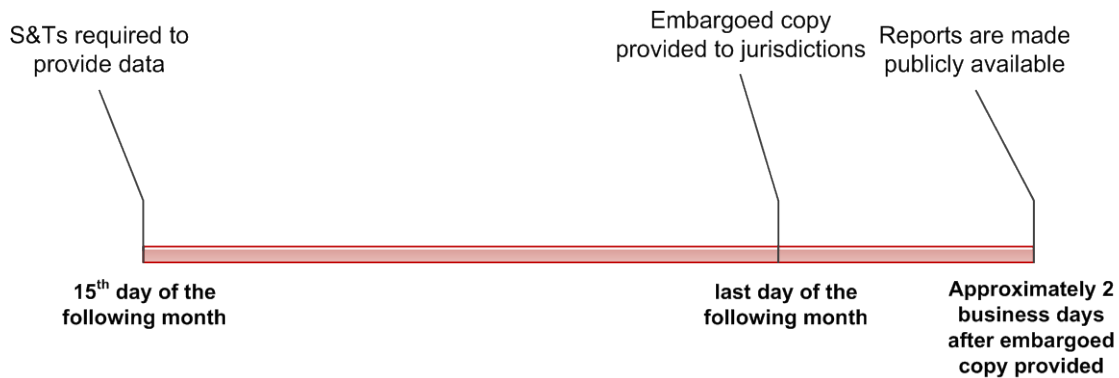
S&Ts required to provide data

Embargoed copy provided to jurisdictions

Reports are made publicly available

15$^{th}$ day of the following month

last day of the following month

Approximately 2 business days after embargoed copy provided